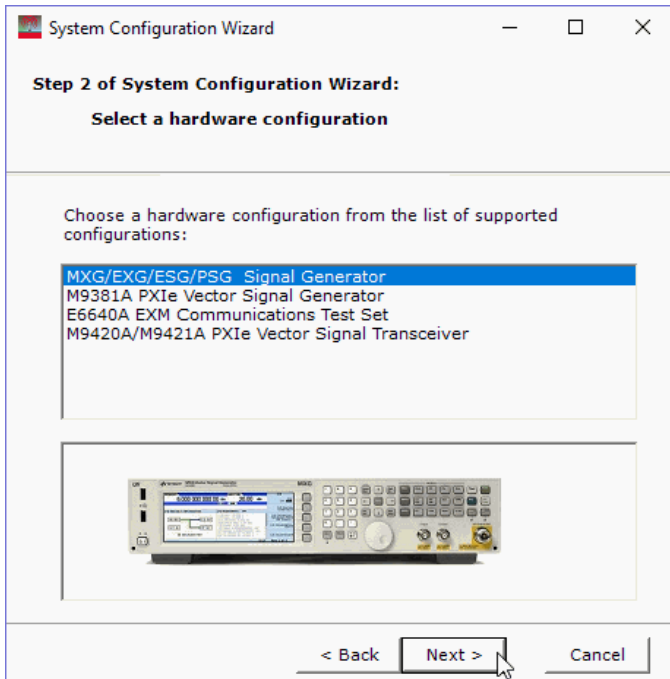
System Configuration Wizard

Step 2 of System Configuration Wizard:

Select a hardware configuration

Choose a hardware configuration from the list of supported configurations:

MXG/EXG/ESG/PSG Signal Generator
M9381A PXIe Vector Signal Generator
E6640A EXM Communications Test Set
M9420A/M9421A PXIe Vector Signal Transceiver

< Back
Next >
Cancel